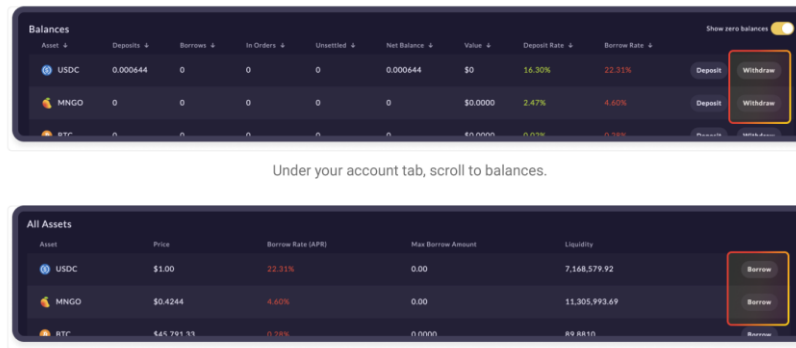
Balances

Show zero balances

| Asset ↓ | Deposits ↓ | Borrows ↓ | In Orders ↓ | Unsettled ↓ | Net Balance ↓ | Value ↓ | Deposit Rate ↓ | Borrow Rate ↓ | | |
|---|---|---|---|---|---|---|---|---|---|---|
| USDC | 0.000644 | 0 | 0 | 0 | 0.000644 | $0 | 16.30% | 22.31% | Deposit | Withdraw |
| MNGO | 0 | 0 | 0 | 0 | 0 | $0.0000 | 2.47% | 4.60% | Deposit | Withdraw |
| BTC | 0 | 0 | 0 | 0 | 0 | $0.0000 | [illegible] | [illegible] | Deposit | Withdraw |

Under your account tab, scroll to balances.

All Assets

| Asset | Price | Borrow Rate (APR) | Max Borrow Amount | Liquidity | |
|---|---|---|---|---|---|
| USDC | $1.00 | 22.31% | 0.00 | 7,168,579.92 | Borrow |
| MNGO | $0.4244 | 4.60% | 0.00 | 11,305,993.69 | Borrow |
| BTC | $45,791.33 | 0.28% | 0.0000 | 89.8810 | Borrow |